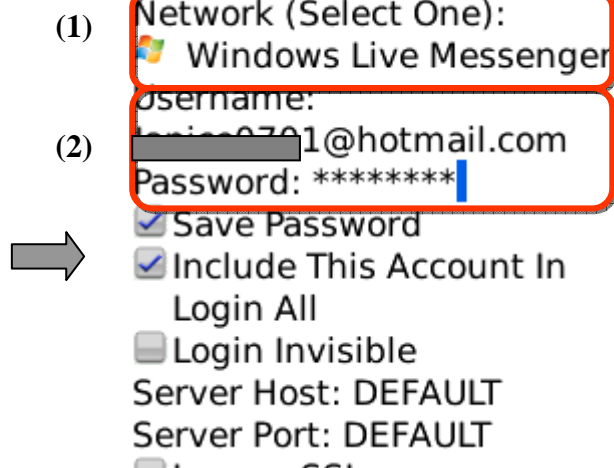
(1) Network (Select One):
Windows Live Messenger

Username:
(2) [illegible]1@hotmail.com
Password: ********

Save Password
Include This Account In Login All
Login Invisible
Server Host: DEFAULT
Server Port: DEFAULT
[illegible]